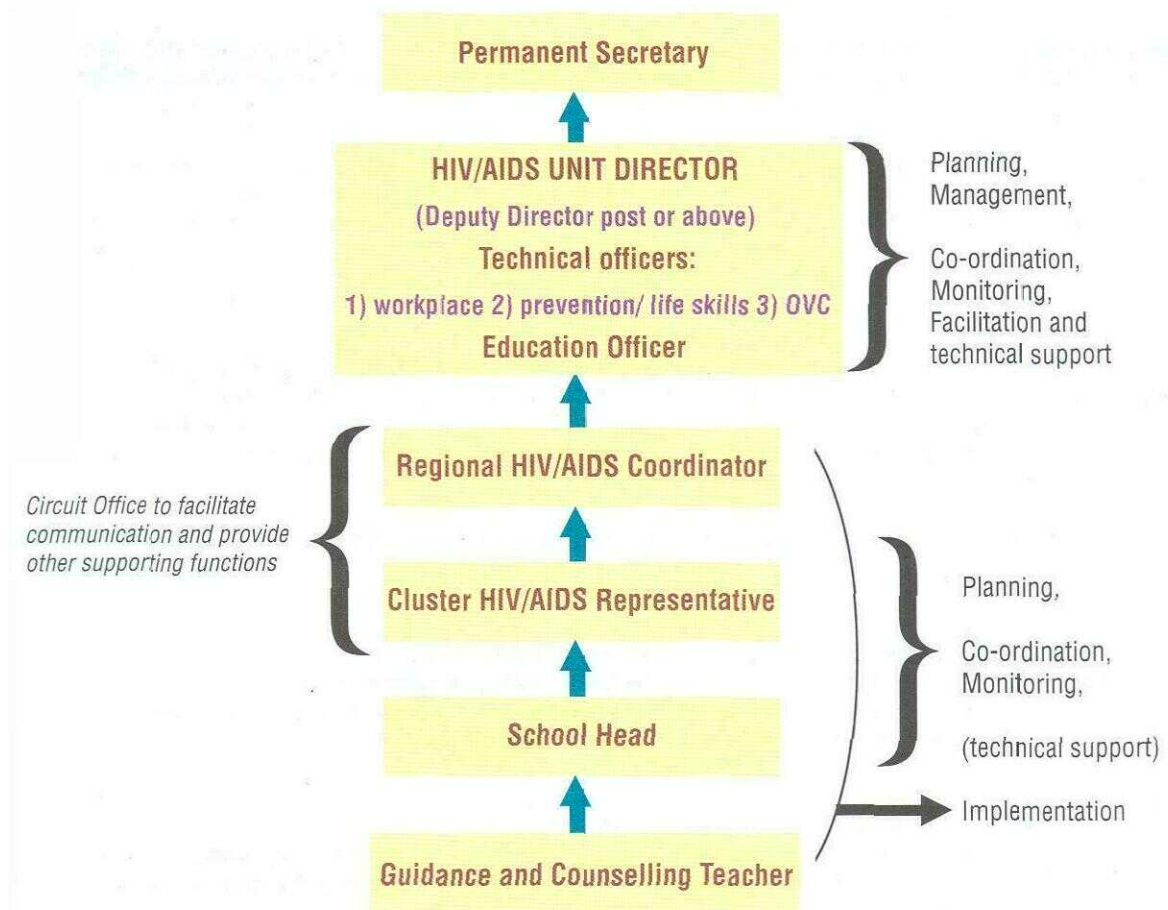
Permanent Secretary

HIV/AIDS UNIT DIRECTOR
(Deputy Director post or above)
Technical officers:
1) workplace 2) prevention/ life skills 3) OVC
Education Officer

Planning,
Management,

Co-ordination,
Monitoring,
Facilitation and
technical support

Regional HIV/AIDS Coordinator

Circuit Office to facilitate communication and provide other supporting functions

Cluster HIV/AIDS Representative

School Head

Guidance and Counselling Teacher

Planning,

Co-ordination,
Monitoring,

(technical support)

Implementation